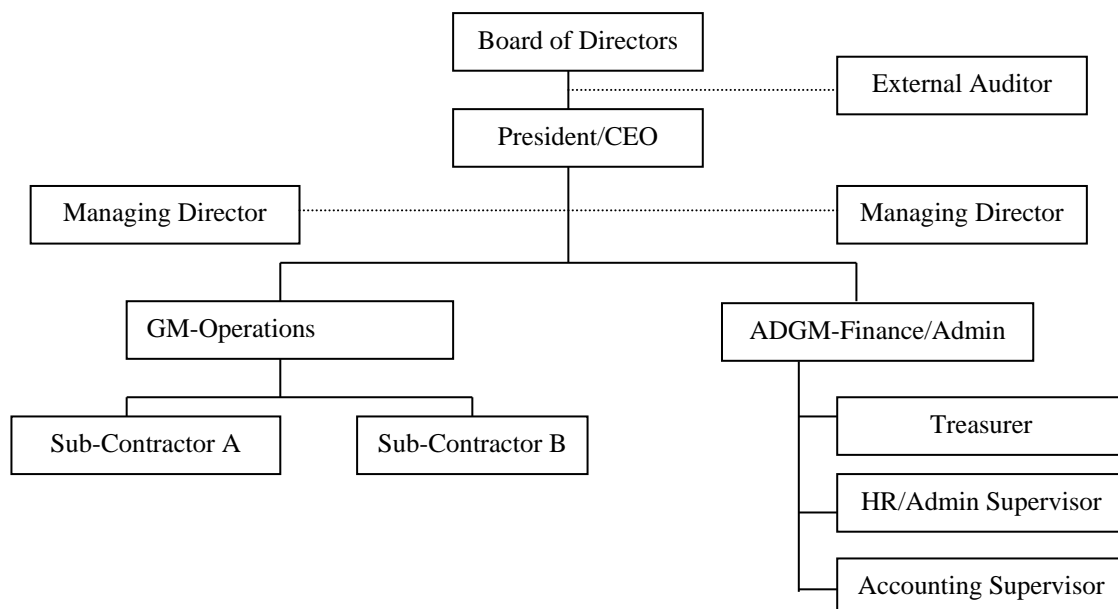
Board of Directors

External Auditor

President/CEO

Managing Director

Managing Director

GM-Operations

ADGM-Finance/Admin

Sub-Contractor A

Sub-Contractor B

Treasurer

HR/Admin Supervisor

Accounting Supervisor